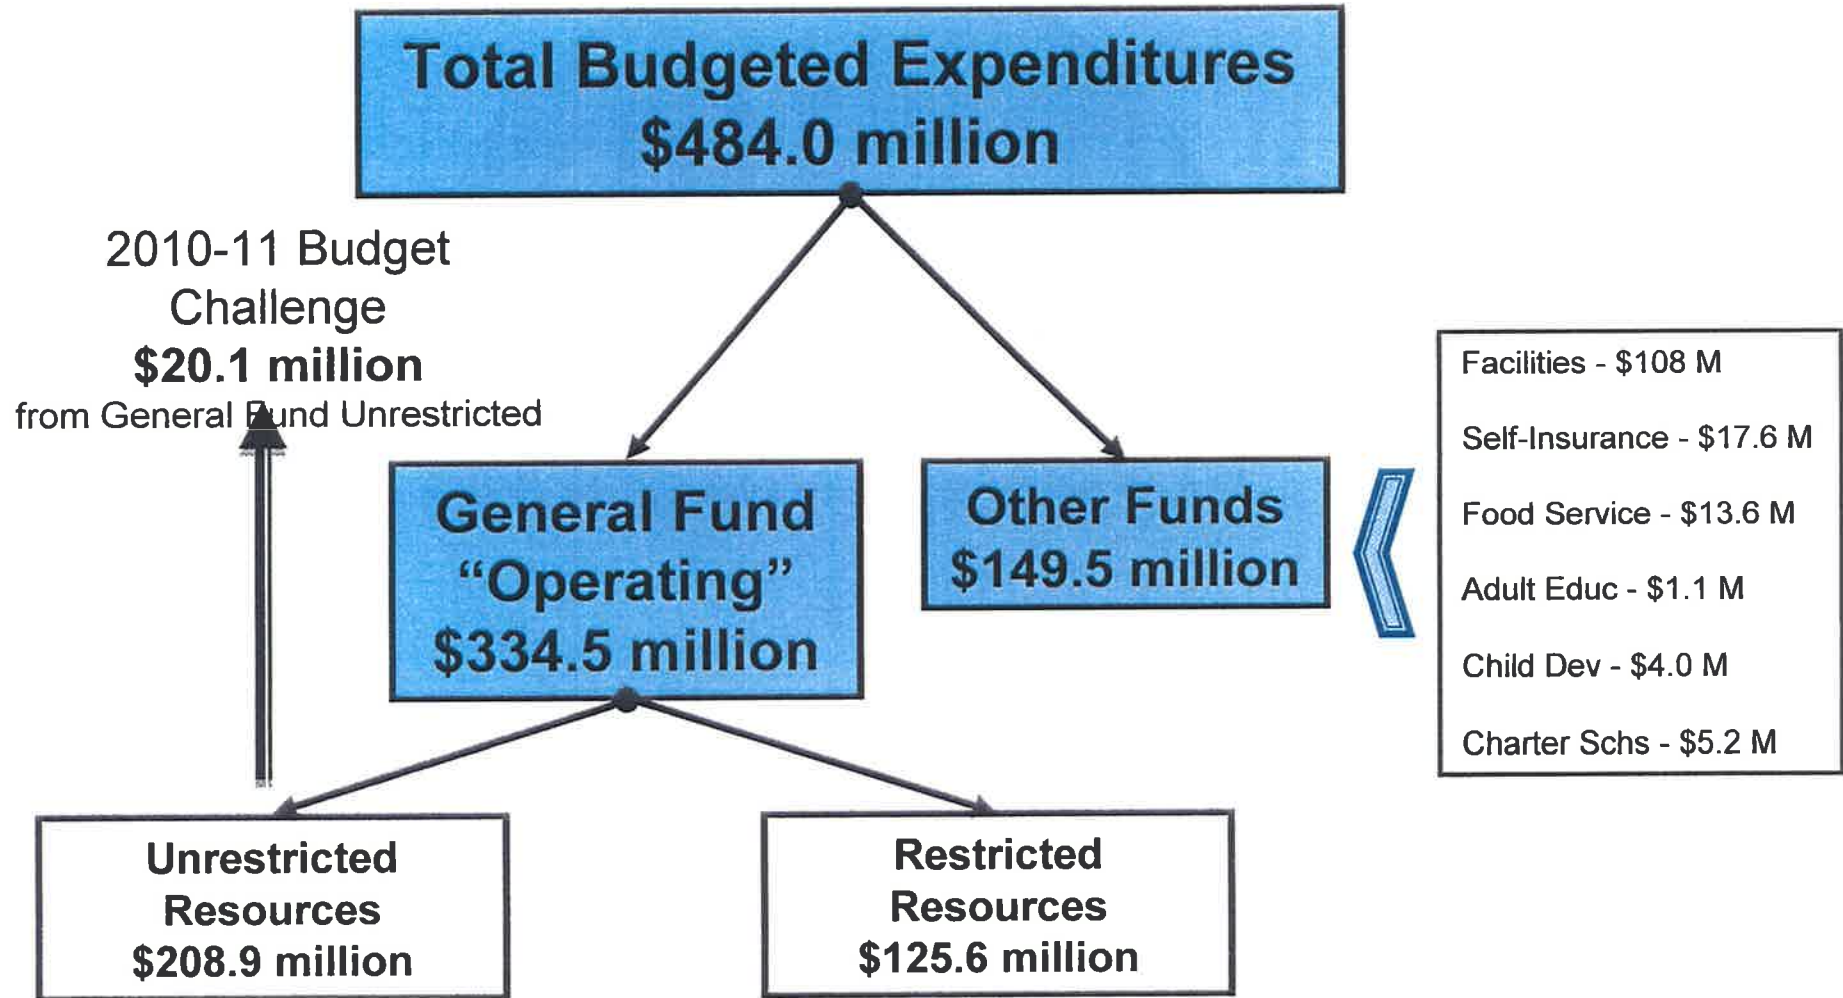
Total Budgeted Expenditures
$484.0 million

2010-11 Budget Challenge
$20.1 million
from General Fund Unrestricted

General Fund "Operating"
$334.5 million

Other Funds
$149.5 million

Facilities - $108 M

Self-Insurance - $17.6 M

Food Service - $13.6 M

Adult Educ - $1.1 M

Child Dev - $4.0 M

Charter Schs - $5.2 M

Unrestricted Resources
$208.9 million

Restricted Resources
$125.6 million